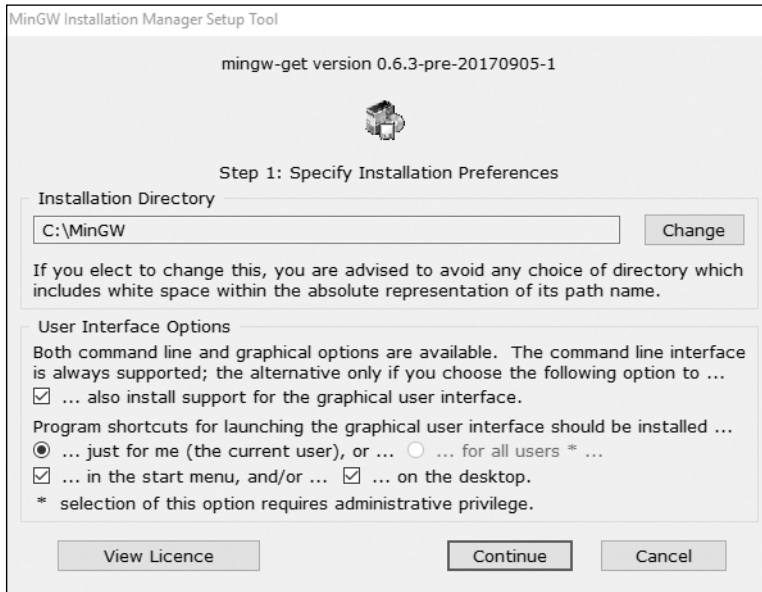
MinGW Installation Manager Setup Tool

mingw-get version 0.6.3-pre-20170905-1

Step 1: Specify Installation Preferences

Installation Directory

C:\MinGW

Change

If you elect to change this, you are advised to avoid any choice of directory which includes white space within the absolute representation of its path name.

User Interface Options

Both command line and graphical options are available. The command line interface is always supported; the alternative only if you choose the following option to ...

☑ ... also install support for the graphical user interface.

Program shortcuts for launching the graphical user interface should be installed ...

◉ ... just for me (the current user), or ... ○ ... for all users * ...

☑ ... in the start menu, and/or ... ☑ ... on the desktop.

* selection of this option requires administrative privilege.

View Licence

Continue

Cancel